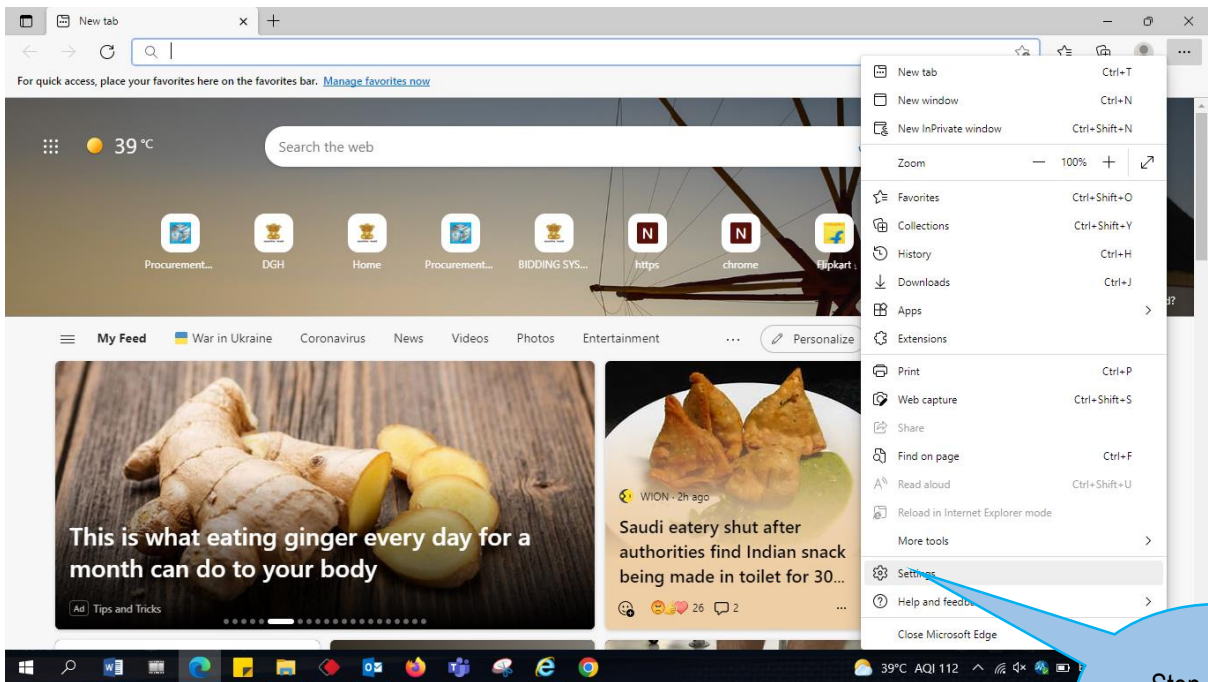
New tab

For quick access, place your favorites here on the favorites bar. Manage favorites now

39 °C

Search the web

Procurement... DGH Home Procurement... BIDDING SYS... https chrome Flipkart

My Feed War in Ukraine Coronavirus News Videos Photos Entertainment ··· Personalize

This is what eating ginger every day for a month can do to your body

Ad Tips and Tricks

WION · 2h ago

Saudi eatery shut after authorities find Indian snack being made in toilet for 30...

26 2

New tab Ctrl+T
New window Ctrl+N
New InPrivate window Ctrl+Shift+N
Zoom — 100% +
Favorites Ctrl+Shift+O
Collections Ctrl+Shift+Y
History Ctrl+H
Downloads Ctrl+J
Apps
Extensions
Print Ctrl+P
Web capture Ctrl+Shift+S
Share
Find on page Ctrl+F
Read aloud Ctrl+Shift+U
Reload in Internet Explorer mode
More tools
Settings
Help and feedback
Close Microsoft Edge

39°C AQI 112

Step